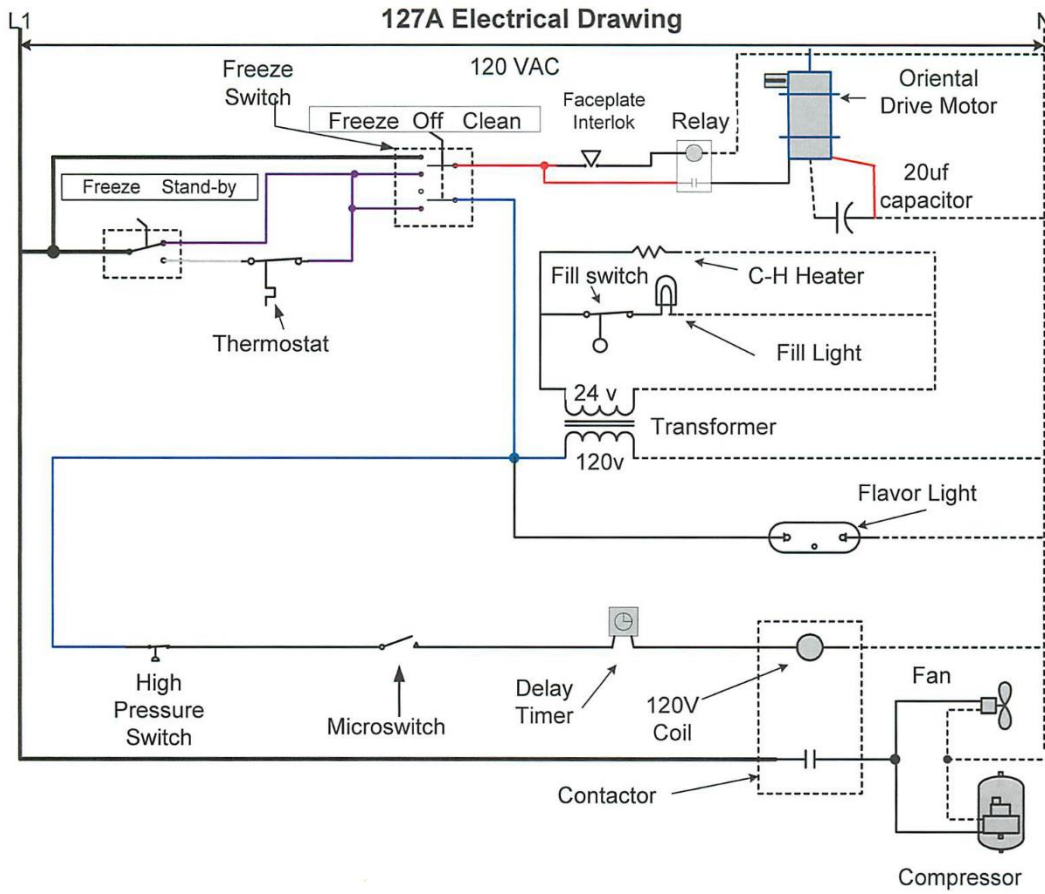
L1

127A Electrical Drawing

N

120 VAC

Freeze Switch

Freeze Off Clean

Faceplate Interlok

Relay

Oriental Drive Motor

20uf capacitor

Freeze Stand-by

Thermostat

Fill switch

C-H Heater

Fill Light

24 v

Transformer

120v

Flavor Light

High Pressure Switch

Microswitch

Delay Timer

120V Coil

Fan

Contactor

Compressor